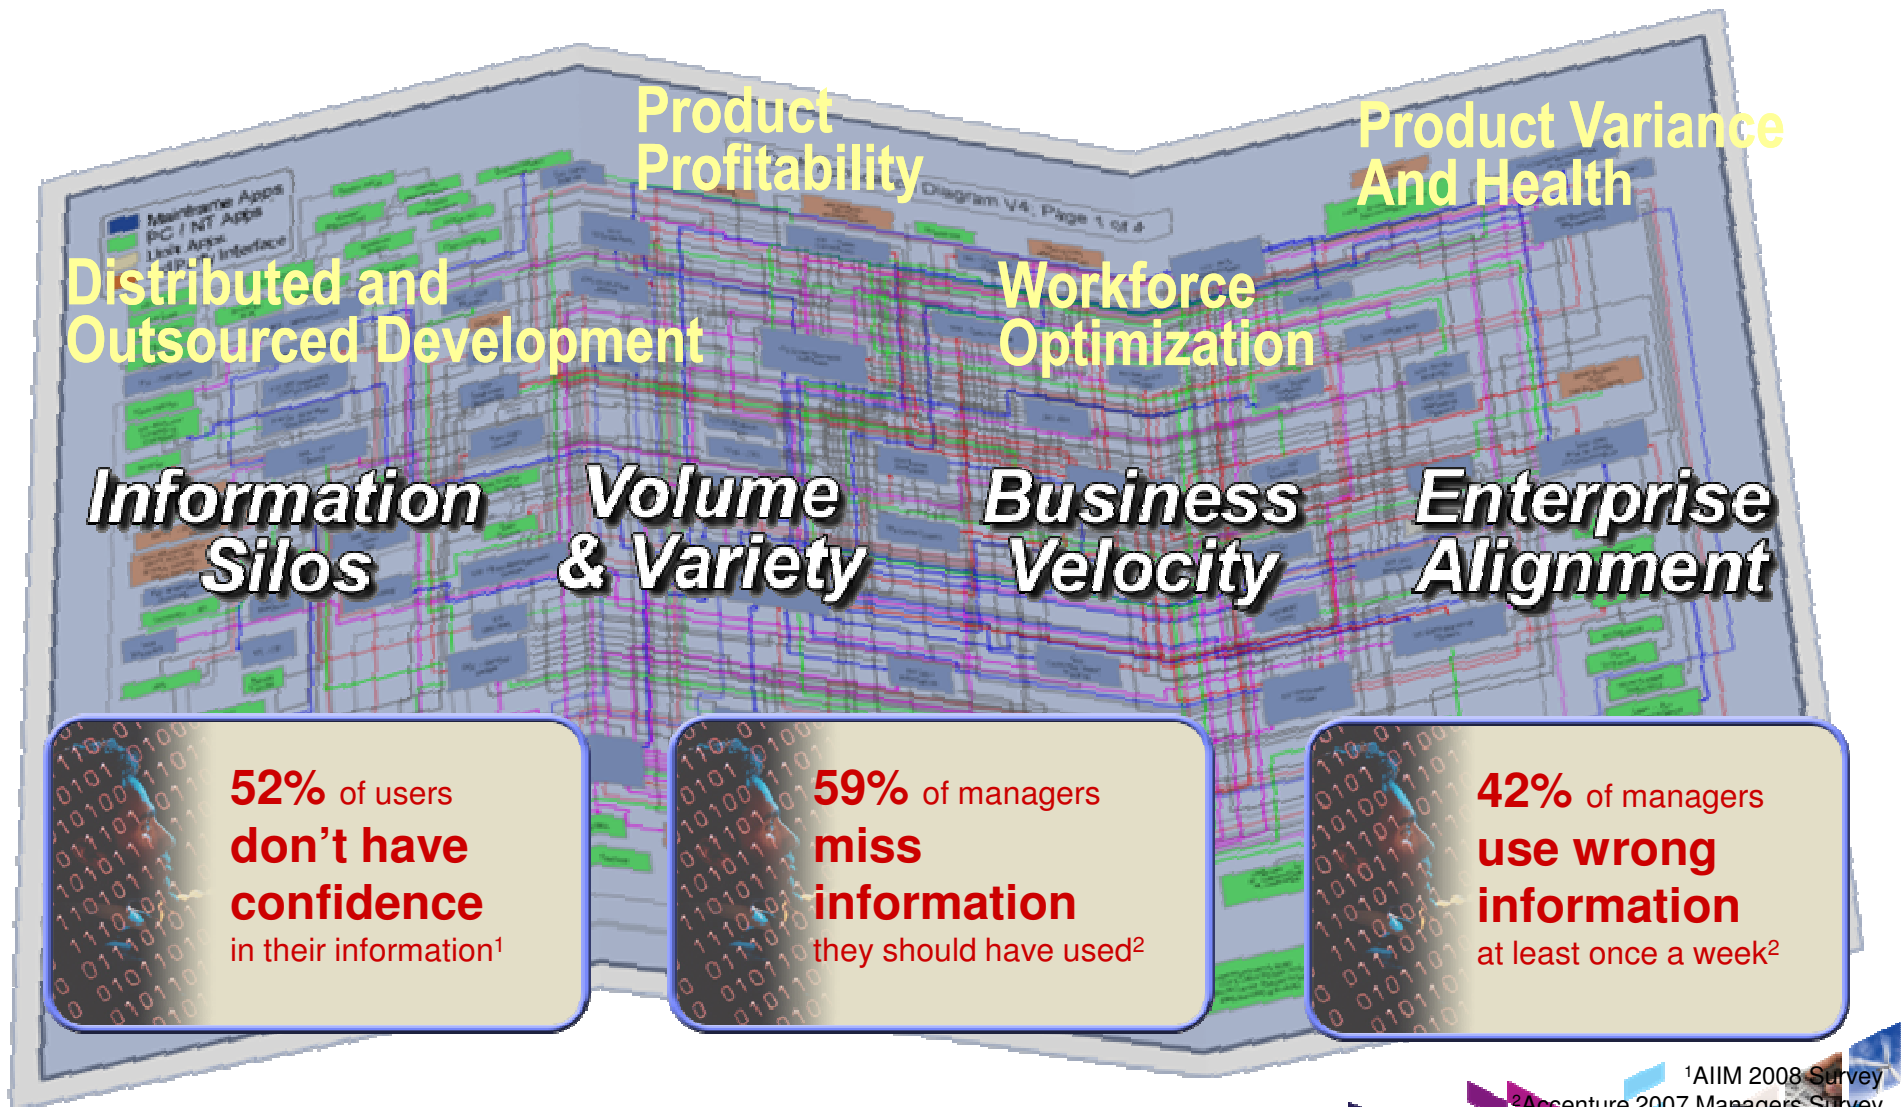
Product Profitability

Product Variance And Health

Mainframe Apps
PC / NT Apps
Unix Apps
Interface

Diagram V4. Page 1 of 4

Distributed and Outsourced Development

Workforce Optimization

Information Silos

Volume & Variety

Business Velocity

Enterprise Alignment

52% of users don’t have confidence in their information¹

59% of managers miss information they should have used²

42% of managers use wrong information at least once a week²

¹AIIM 2008 Survey
²Accenture 2007 Managers Survey